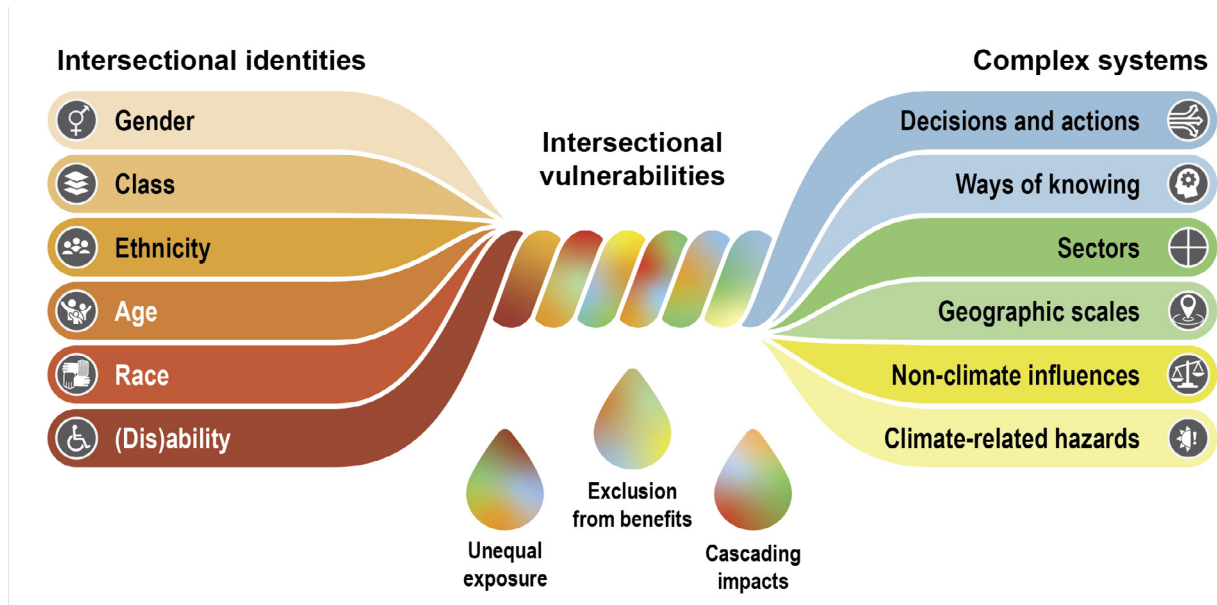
Intersectional identities

Gender

Class

Ethnicity

Age

Race

(Dis)ability

Intersectional vulnerabilities

Complex systems

Decisions and actions

Ways of knowing

Sectors

Geographic scales

Non-climate influences

Climate-related hazards

Unequal exposure

Exclusion from benefits

Cascading impacts